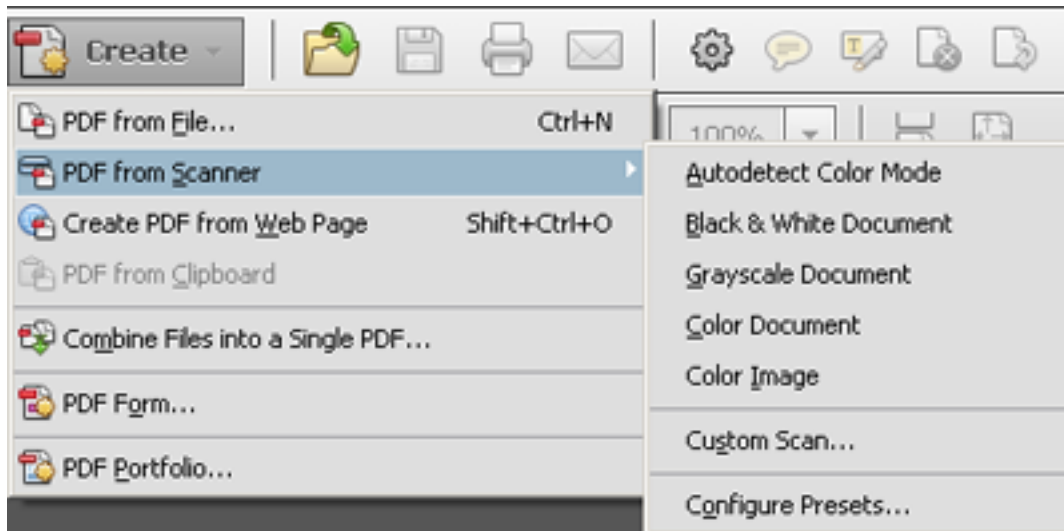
Create

PDF from File... Ctrl+N
PDF from Scanner
Create PDF from Web Page Shift+Ctrl+O
PDF from Clipboard
Combine Files into a Single PDF...
PDF Form...
PDF Portfolio...

100%

Autodetect Color Mode
Black & White Document
Grayscale Document
Color Document
Color Image
Custom Scan...
Configure Presets...